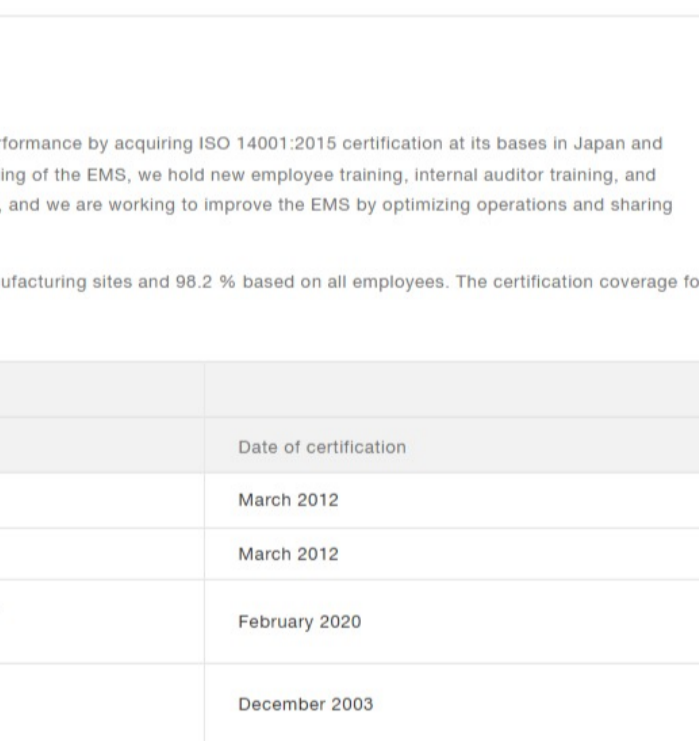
rformance by acquiring ISO 14001:2015 certification at its bases in Japan and ing of the EMS, we hold new employee training, internal auditor training, and , and we are working to improve the EMS by optimizing operations and sharing

ufacturing sites and 98.2 % based on all employees. The certification coverage fo

| | |
|---|---|
| | Date of certification |
| | March 2012 |
| | March 2012 |
| | February 2020 |
| | December 2003 |